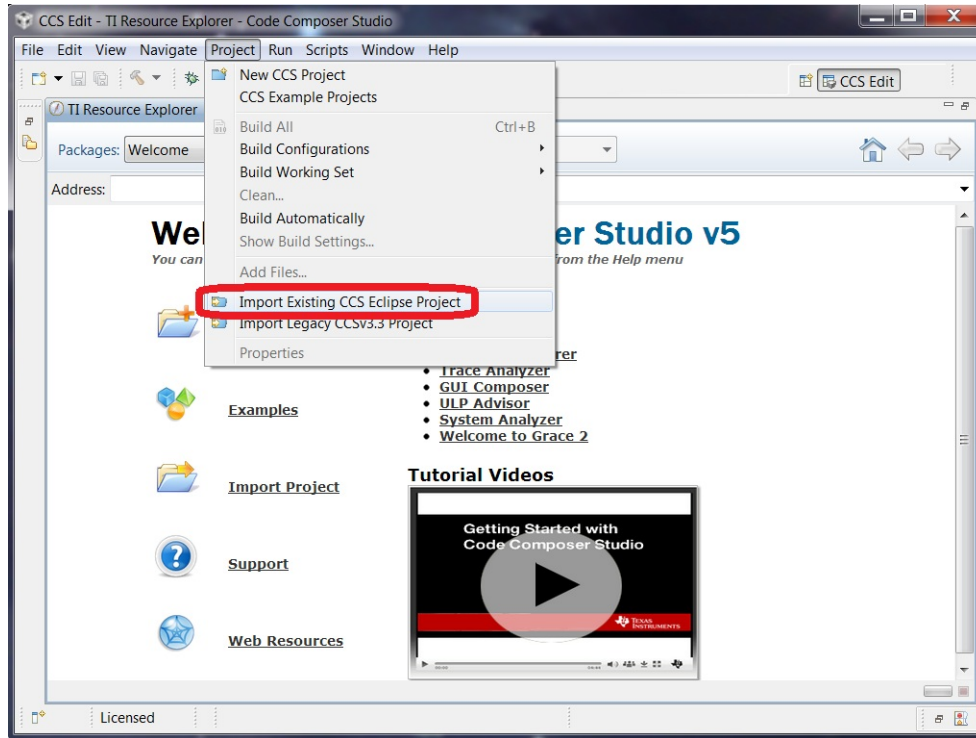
CCS Edit - TI Resource Explorer - Code Composer Studio

File Edit View Navigate Project Run Scripts Window Help

CCS Edit

TI Resource Explorer

Packages: Welcome

Address:

New CCS Project
CCS Example Projects
Build All Ctrl+B
Build Configurations
Build Working Set
Clean...
Build Automatically
Show Build Settings...
Add Files...
Import Existing CCS Eclipse Project
Import Legacy CCSv3.3 Project
Properties

Wel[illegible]er Studio v5
You can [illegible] from the Help menu

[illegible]rer
• Trace Analyzer
• GUI Composer
• ULP Advisor
• System Analyzer
• Welcome to Grace 2

Examples

Import Project

Support

Web Resources

Tutorial Videos

Getting Started with Code Composer Studio

TEXAS INSTRUMENTS

Licensed